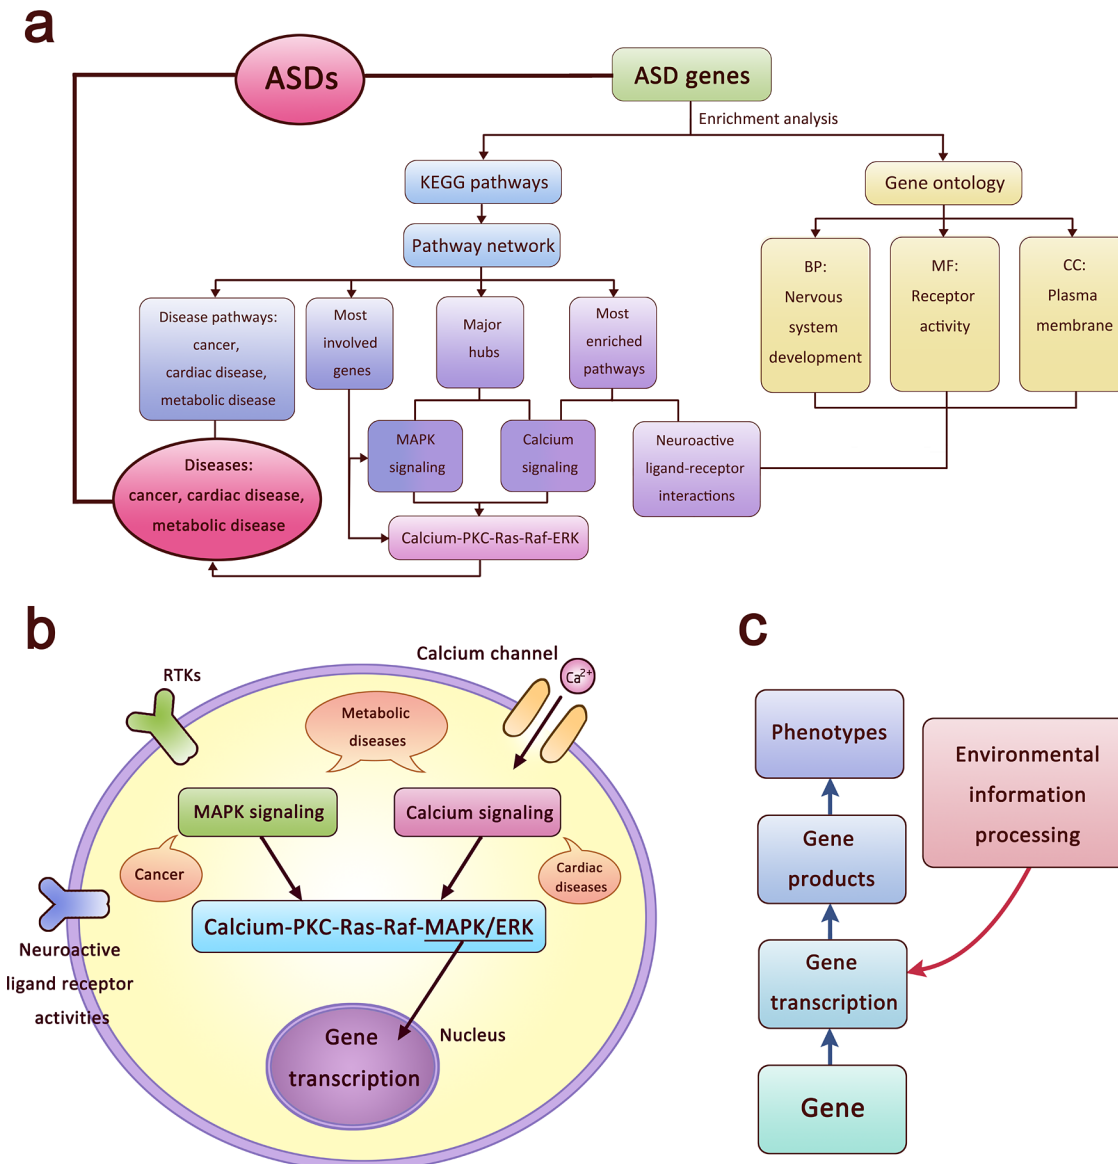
a

ASDs

ASD genes

Enrichment analysis

KEGG pathways

Gene ontology

Pathway network

BP: Nervous system development

MF: Receptor activity

CC: Plasma membrane

Disease pathways: cancer, cardiac disease, metabolic disease

Most involved genes

Major hubs

Most enriched pathways

MAPK signaling

Calcium signaling

Neuroactive ligand-receptor interactions

Diseases: cancer, cardiac disease, metabolic disease

Calcium-PKC-Ras-Raf-ERK

b

Calcium channel

$Ca^{2+}$

RTKs

Metabolic diseases

MAPK signaling

Calcium signaling

Cancer

Cardiac diseases

Calcium-PKC-Ras-Raf-MAPK/ERK

Neuroactive ligand receptor activities

Gene transcription

Nucleus

c

Phenotypes

Environmental information processing

Gene products

Gene transcription

Gene